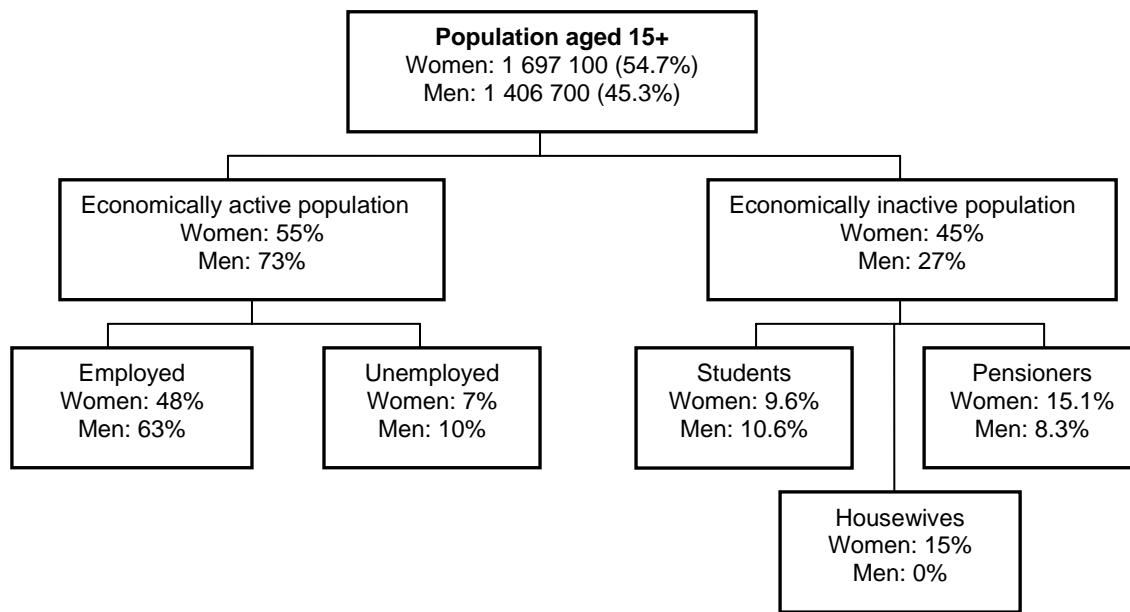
**Population aged 15+**
Women: 1 697 100 (54.7%)
Men: 1 406 700 (45.3%)

Economically active population
Women: 55%
Men: 73%

Economically inactive population
Women: 45%
Men: 27%

Employed
Women: 48%
Men: 63%

Unemployed
Women: 7%
Men: 10%

Students
Women: 9.6%
Men: 10.6%

Pensioners
Women: 15.1%
Men: 8.3%

Housewives
Women: 15%
Men: 0%